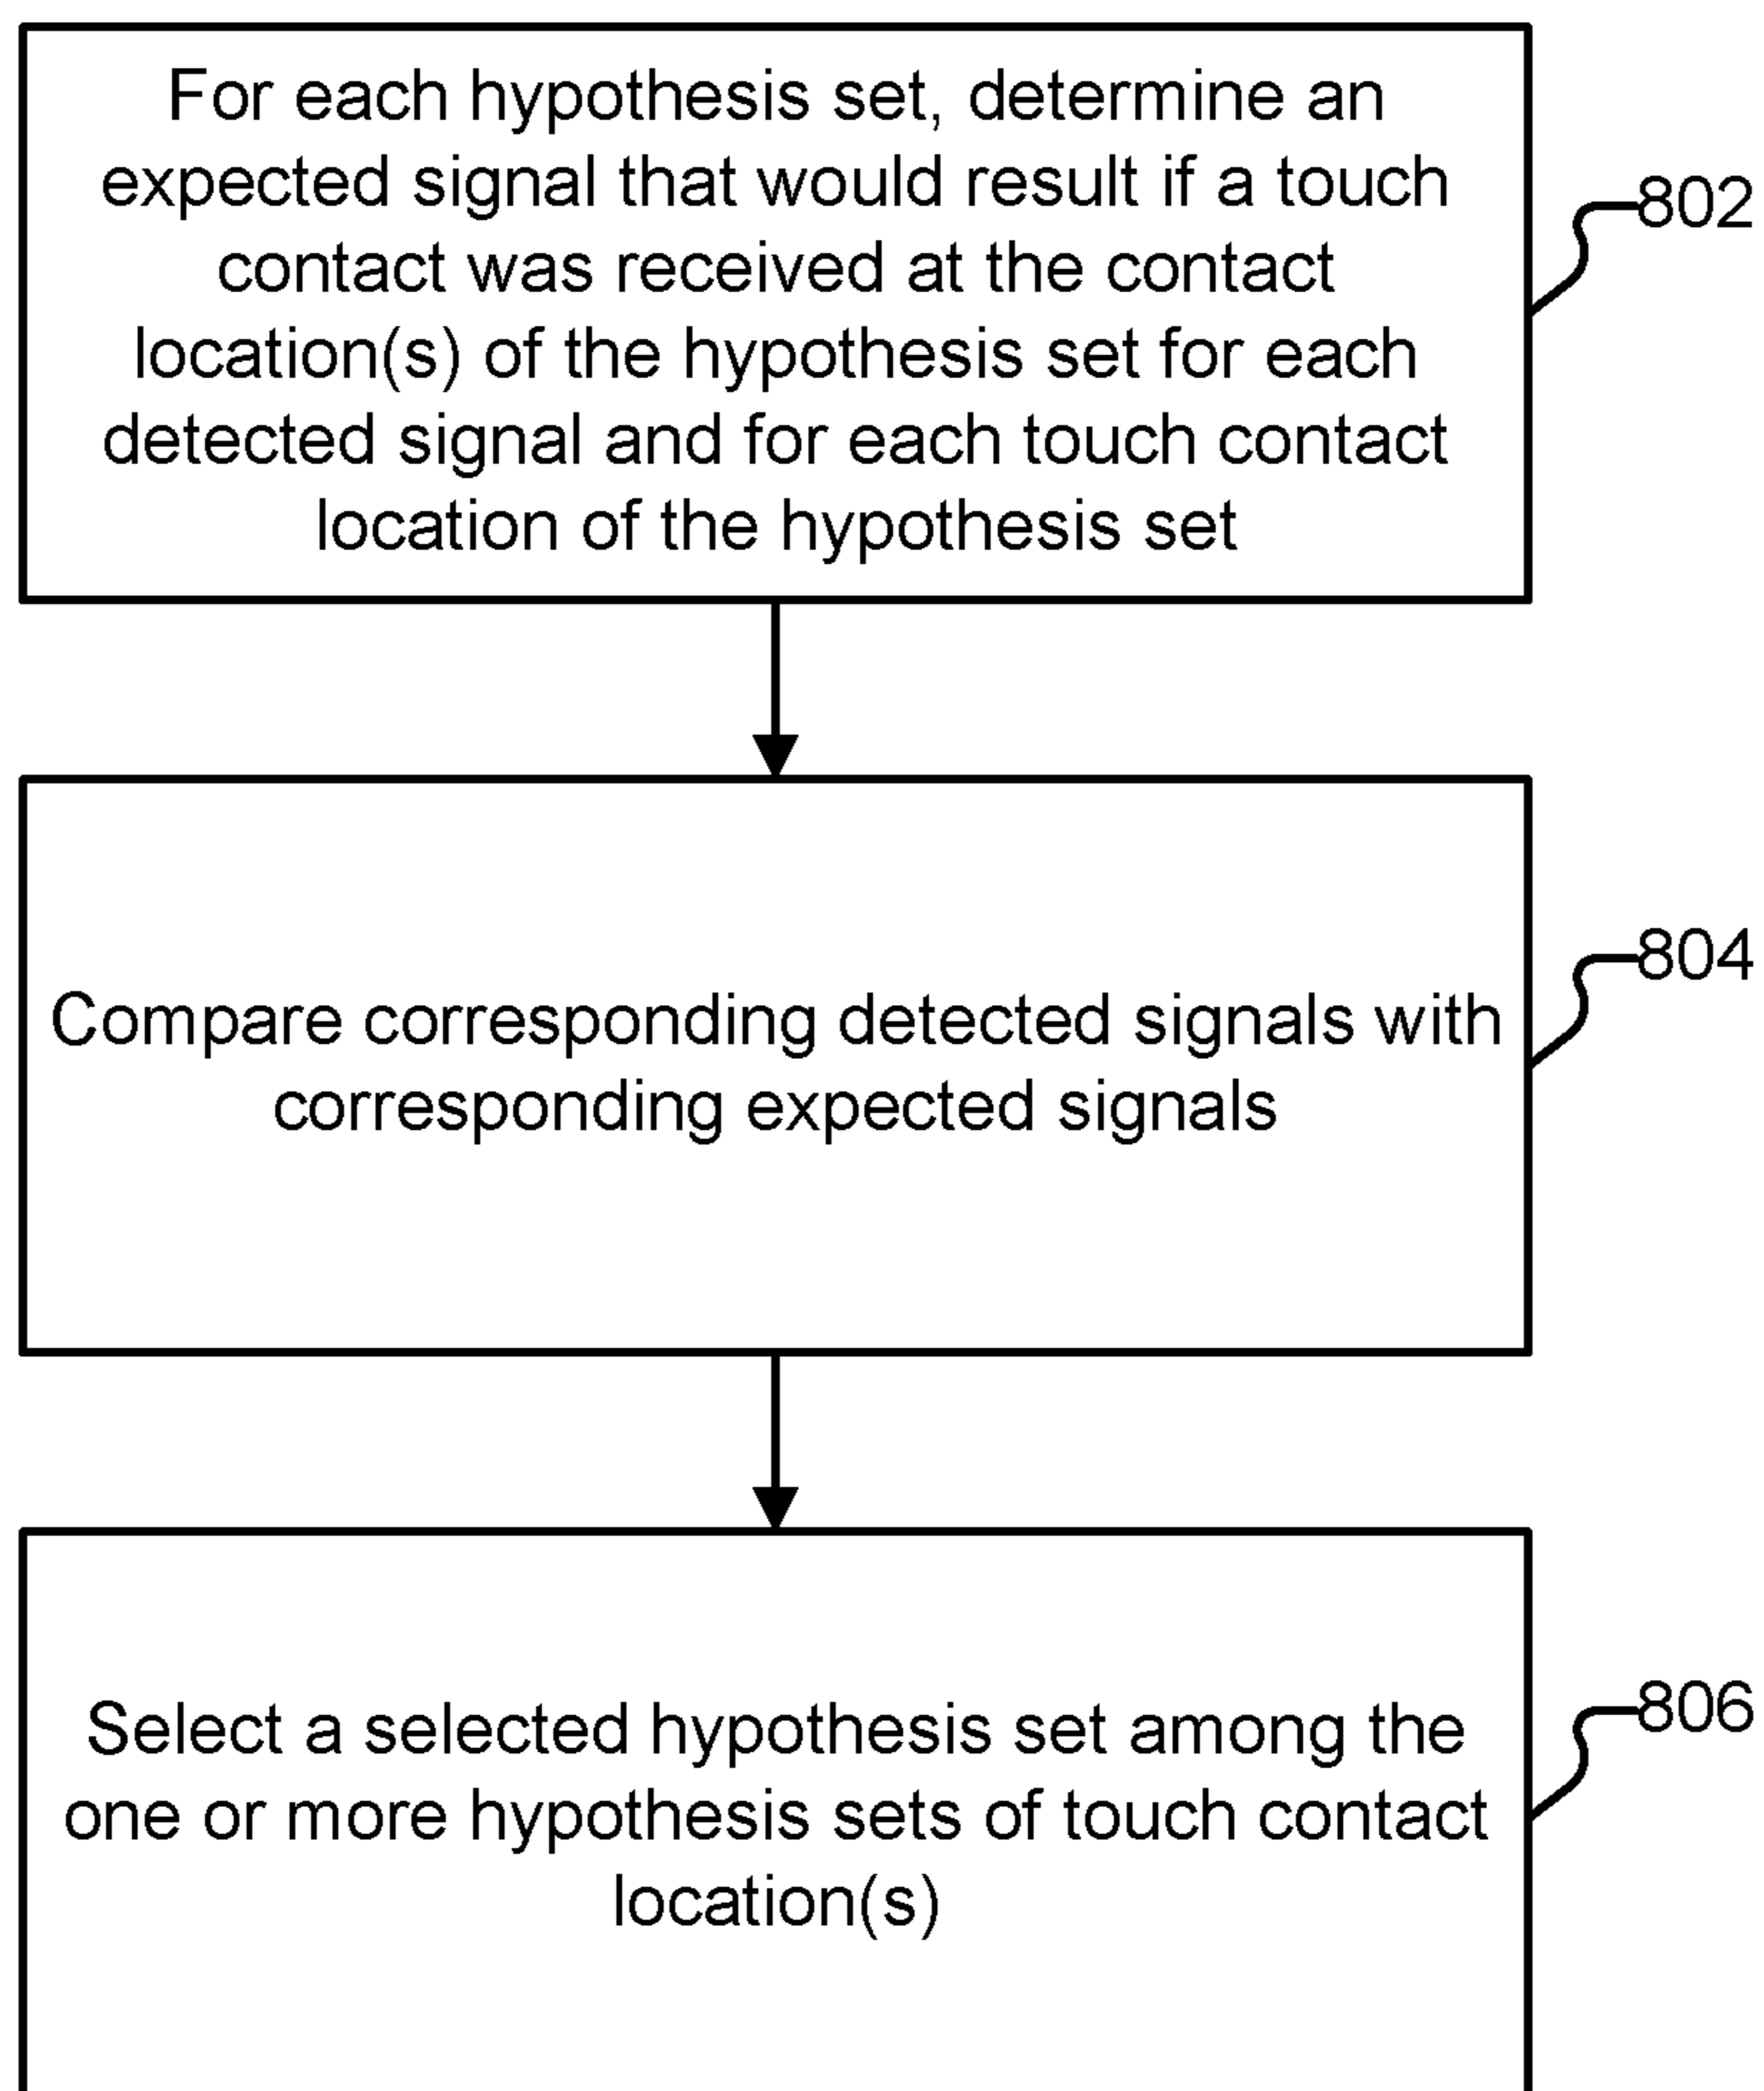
For each hypothesis set, determine an expected signal that would result if a touch contact was received at the contact location(s) of the hypothesis set for each detected signal and for each touch contact location of the hypothesis set

802

Compare corresponding detected signals with corresponding expected signals

804

Select a selected hypothesis set among the one or more hypothesis sets of touch contact location(s)

806